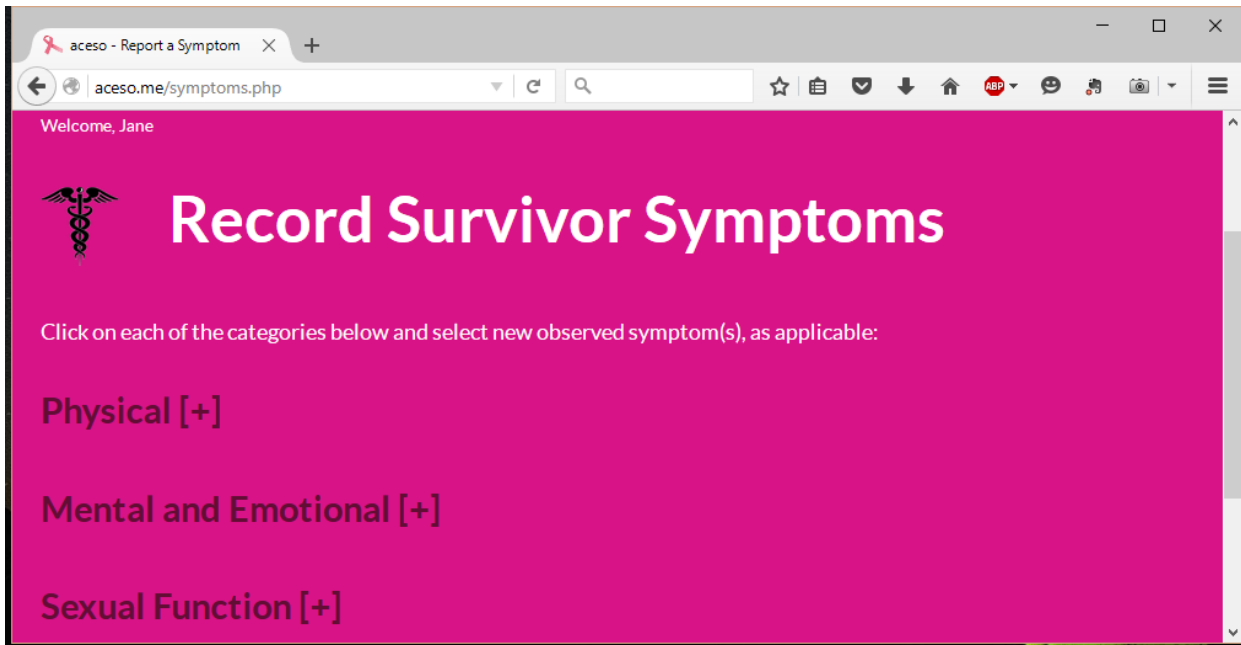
aceso - Report a Symptom

aceso.me/symptoms.php

ABP

Welcome, Jane

Record Survivor Symptoms

Click on each of the categories below and select new observed symptom(s), as applicable:

Physical [+]

Mental and Emotional [+]

Sexual Function [+]